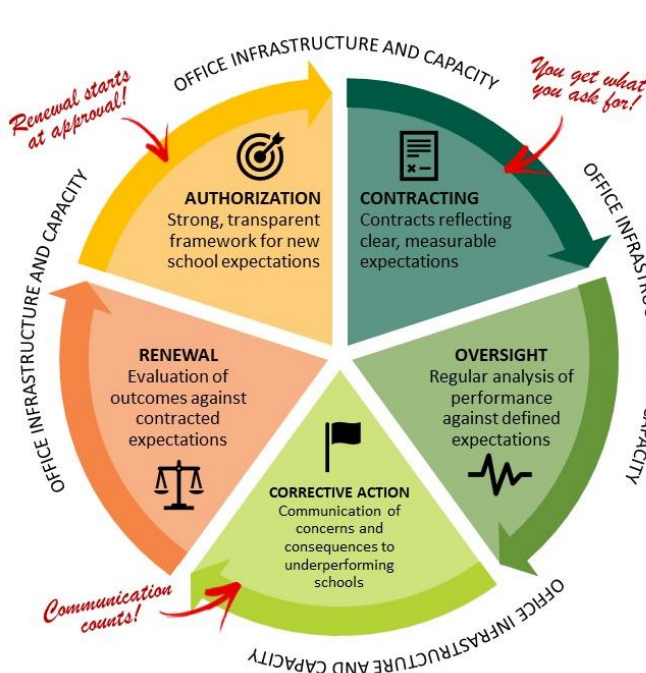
OFFICE INFRASTRUCTURE AND CAPACITY

Renewal starts at approval!

You get what you ask for!

OFFICE INFRASTRU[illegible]

AUTHORIZATION
Strong, transparent framework for new school expectations

CONTRACTING
Contracts reflecting clear, measurable expectations

OFFICE INFRASTRUCTURE AND CAPACITY

RENEWAL
Evaluation of outcomes against contracted expectations

OVERSIGHT
Regular analysis of performance against defined expectations

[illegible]APACITY

CORRECTIVE ACTION
Communication of concerns and consequences to underperforming schools

Communication counts!

OFFICE INFRASTRUCTURE AND CAPACITY